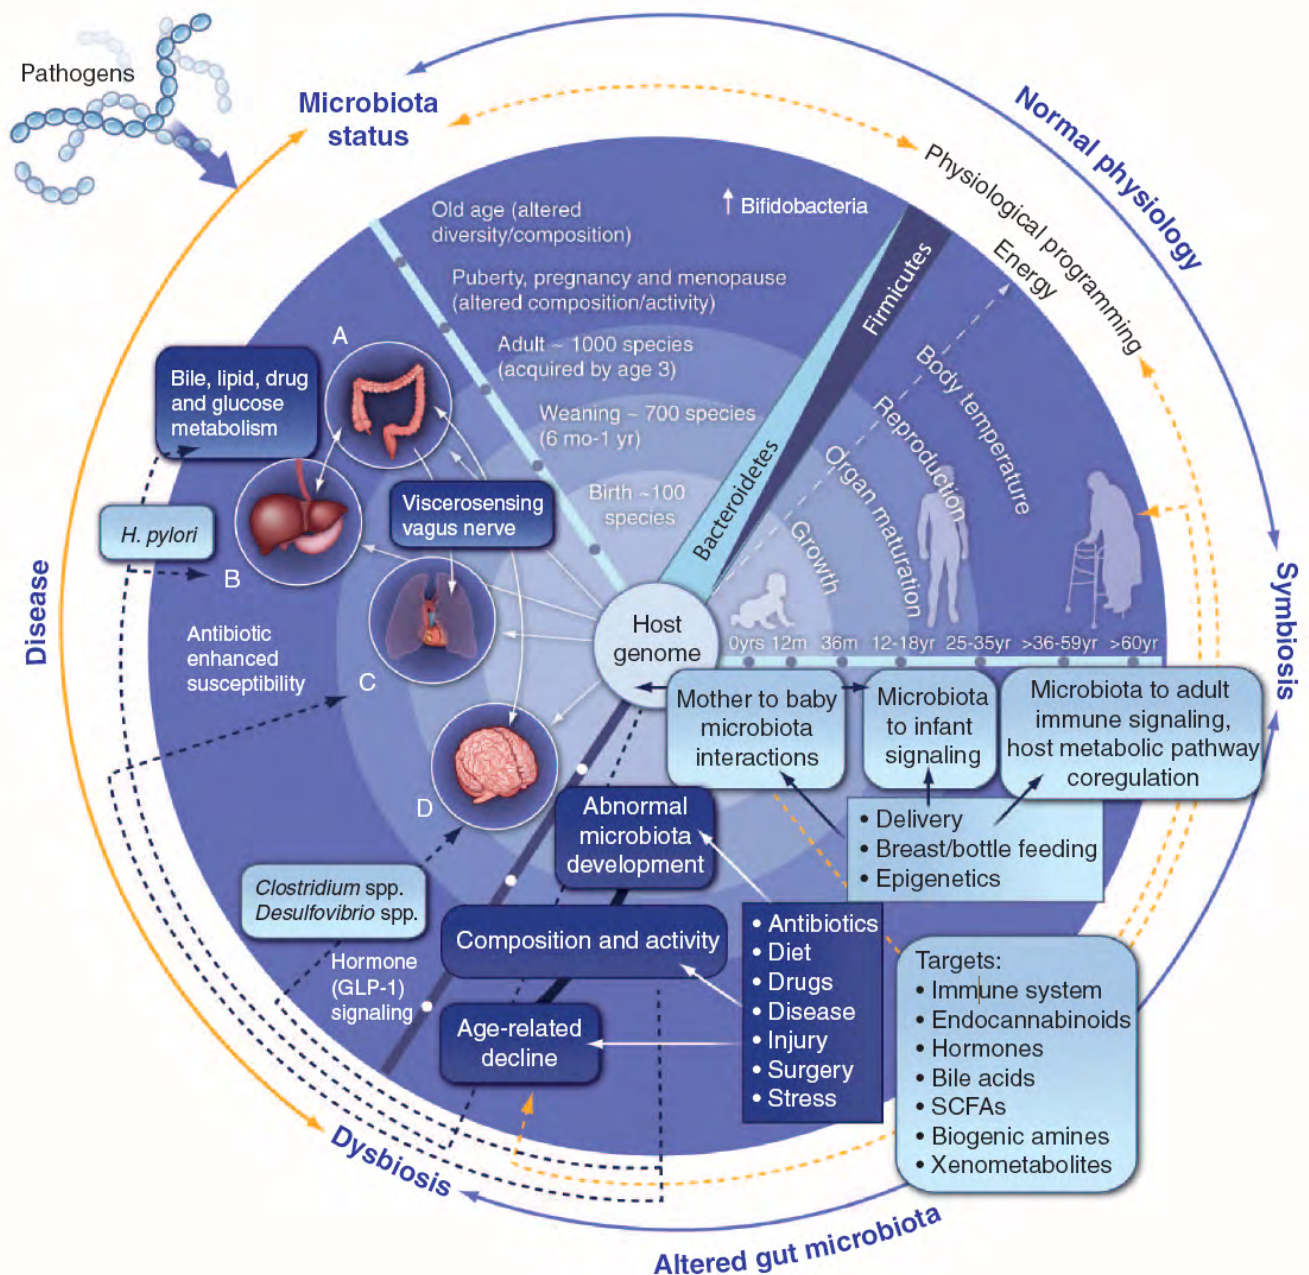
Pathogens

Microbiota status

Normal physiology

Physiological programming

Energy

Symbiosis

Disease

Dysbiosis

Altered gut microbiota

Old age (altered diversity/composition)

↑ Bifidobacteria

Puberty, pregnancy and menopause (altered composition/activity)

Adult ~ 1000 species (acquired by age 3)

Weaning ~ 700 species (6 mo-1 yr)

Birth ~100 species

Firmicutes

Bacteroidetes

Body temperature

Reproduction

Organ maturation

Growth

Host genome

0yrs 12m 36m 12-18yr 25-35yr >36-59yr >60yr

A

B

C

D

Bile, lipid, drug and glucose metabolism

H. pylori

Viscerosensing vagus nerve

Antibiotic enhanced susceptibility

Mother to baby microbiota interactions

Microbiota to infant signaling

Microbiota to adult immune signaling, host metabolic pathway coregulation

• Delivery
• Breast/bottle feeding
• Epigenetics

Abnormal microbiota development

Clostridium spp.
Desulfovibrio spp.

Composition and activity

Hormone (GLP-1) signaling

Age-related decline

• Antibiotics
• Diet
• Drugs
• Disease
• Injury
• Surgery
• Stress

Targets:
• Immune system
• Endocannabinoids
• Hormones
• Bile acids
• SCFAs
• Biogenic amines
• Xenometabolites